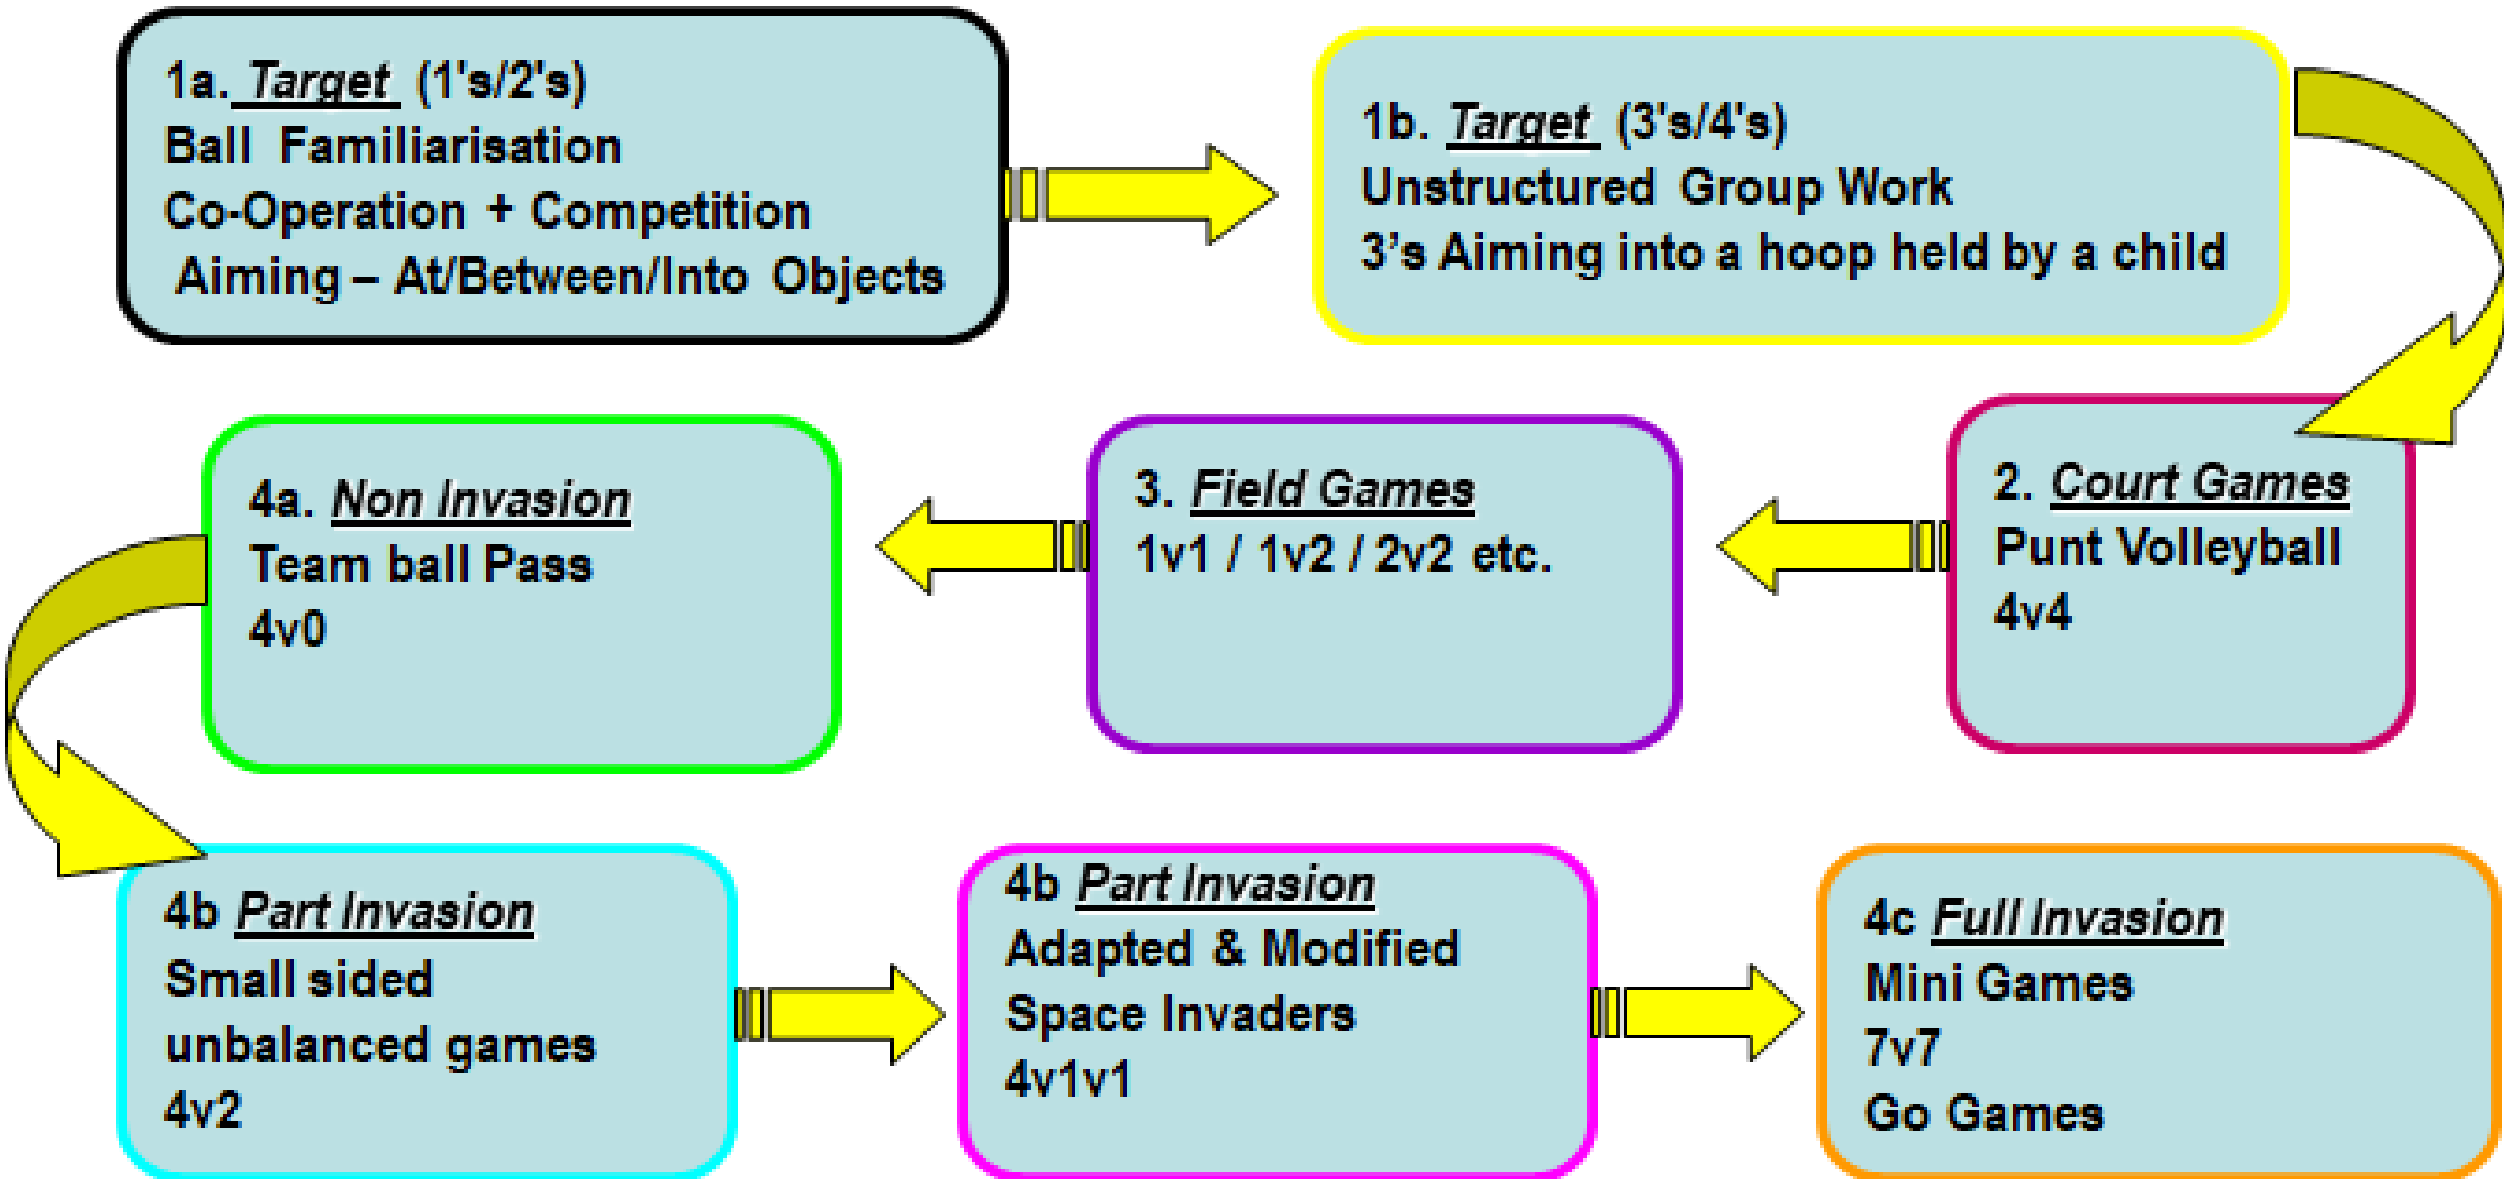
1a. Target (1's/2's)
Ball Familiarisation
Co-Operation + Competition
Aiming – At/Between/Into Objects

1b. Target (3's/4's)
Unstructured Group Work
3's Aiming into a hoop held by a child

2. Court Games
Punt Volleyball
4v4

3. Field Games
1v1 / 1v2 / 2v2 etc.

4a. Non Invasion
Team ball Pass
4v0

4b Part Invasion
Small sided
unbalanced games
4v2

4b Part Invasion
Adapted & Modified
Space Invaders
4v1v1

4c Full Invasion
Mini Games
7v7
Go Games